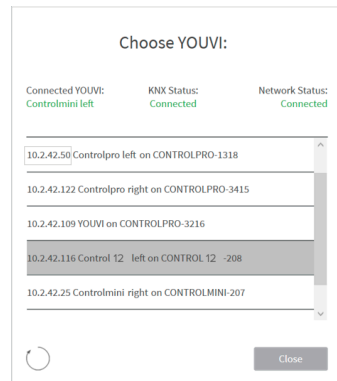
Choose YOUVI:

Connected YOUVI: Controlmini left

KNX Status: Connected

Network Status: Connected

10.2.42.50 Controlpro left on CONTROLPRO-1318

10.2.42.122 Controlpro right on CONTROLPRO-3415

10.2.42.109 YOUVI on CONTROLPRO-3216

10.2.42.116 Control 12 left on CONTROL 12 -208

10.2.42.25 Controlmini right on CONTROLMINI-207

Close